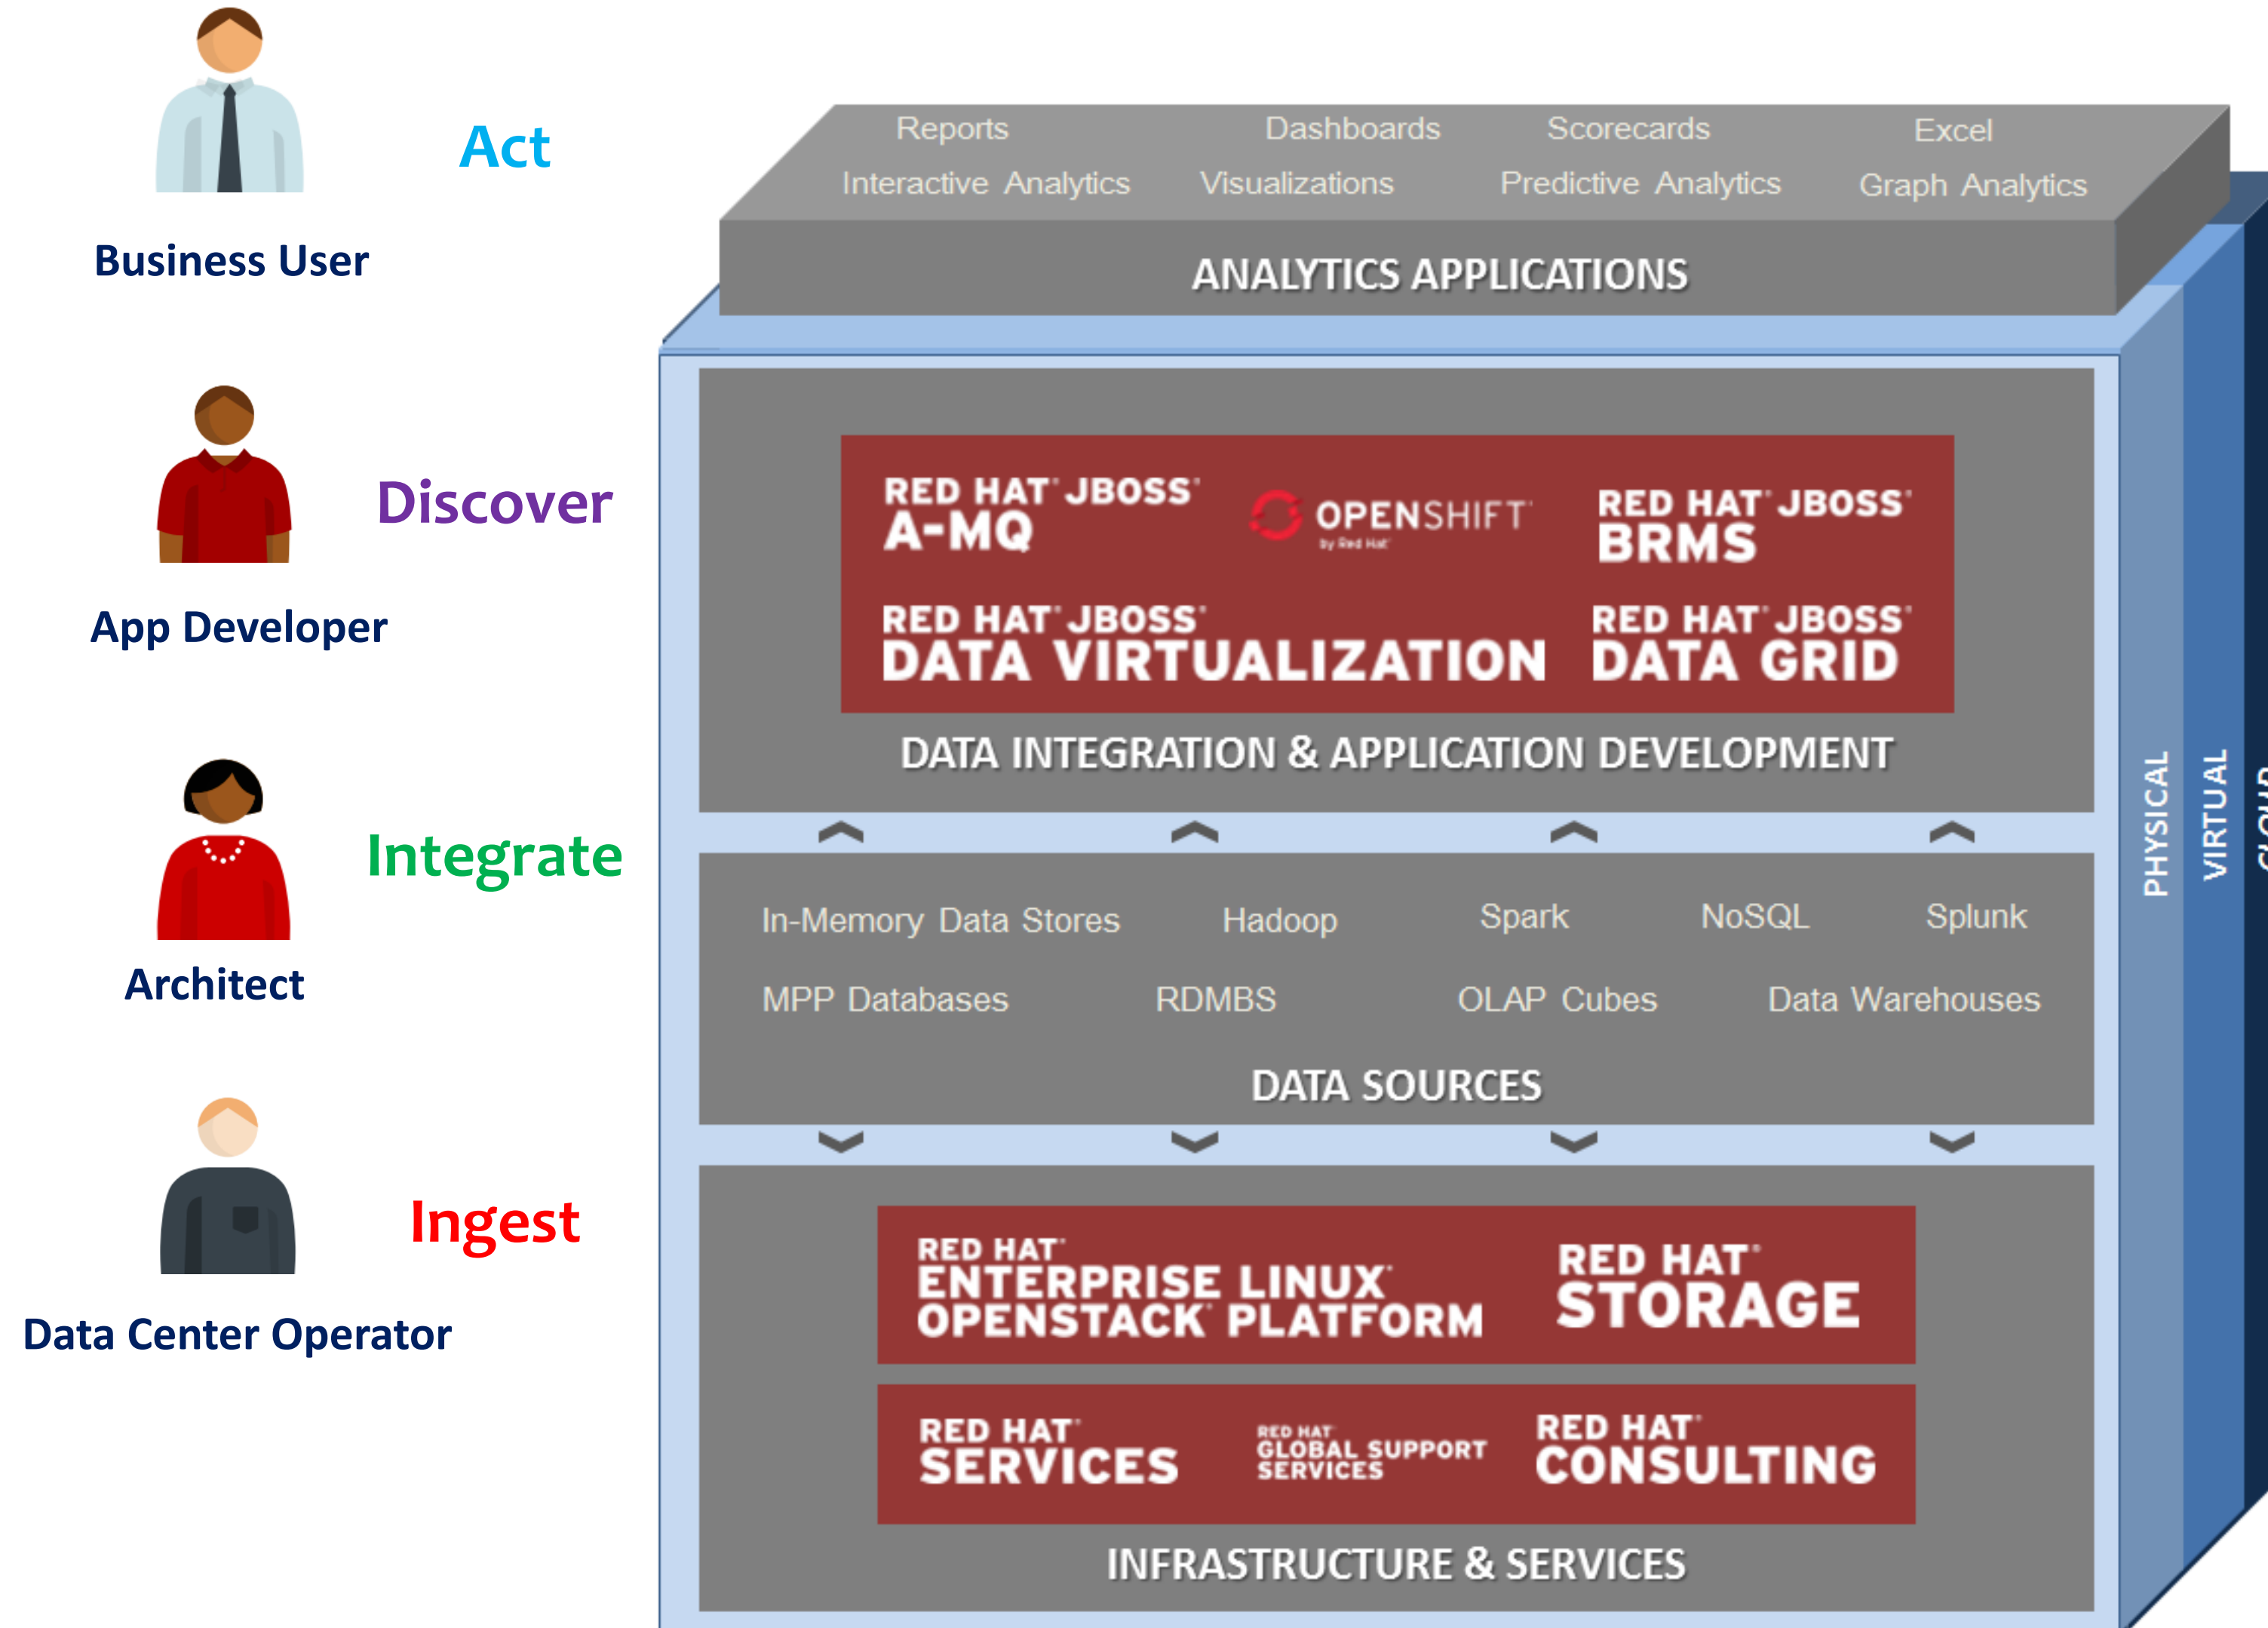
Business User

Act

App Developer

Discover

Architect

Integrate

Data Center Operator

Ingest

Reports
Dashboards
Scorecards
Excel
Interactive Analytics
Visualizations
Predictive Analytics
Graph Analytics

ANALYTICS APPLICATIONS

RED HAT JBOSS A-MQ

OPENSHIFT by Red Hat

RED HAT JBOSS BRMS

RED HAT JBOSS DATA VIRTUALIZATION

RED HAT JBOSS DATA GRID

DATA INTEGRATION & APPLICATION DEVELOPMENT

In-Memory Data Stores
Hadoop
Spark
NoSQL
Splunk
MPP Databases
RDMBS
OLAP Cubes
Data Warehouses

DATA SOURCES

RED HAT ENTERPRISE LINUX OPENSTACK PLATFORM

RED HAT STORAGE

RED HAT SERVICES

RED HAT GLOBAL SUPPORT SERVICES

RED HAT CONSULTING

INFRASTRUCTURE & SERVICES

PHYSICAL
VIRTUAL
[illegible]